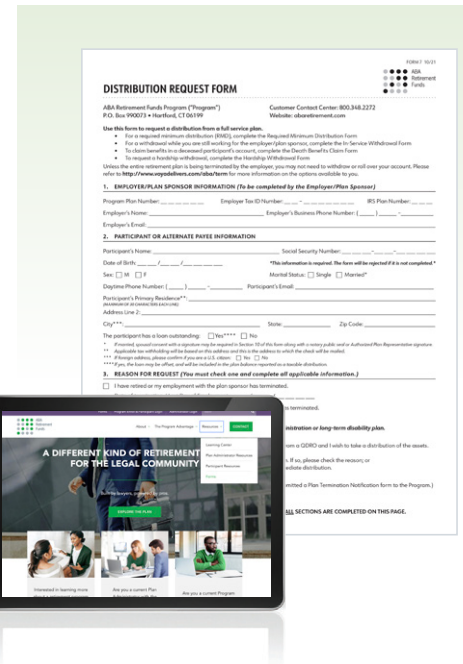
FORM 7 10/21

ABA Retirement Funds

DISTRIBUTION REQUEST FORM

ABA Retirement Funds Program ("Program")
P.O. Box 990073 • Hartford, CT 06199

Customer Contact Center: 800.348.2272
Website: abaretirement.com

Use this form to request a distribution from a full service plan.
• For a required minimum distribution (RMD), complete the Required Minimum Distribution Form
• For a withdrawal while you are still working for the employer/plan sponsor, complete the In-Service Withdrawal Form
• To claim benefits in a deceased participant's account, complete the Death Benefits Claim Form
• To request a hardship withdrawal, complete the Hardship Withdrawal Form
Unless the entire retirement plan is being terminated by the employer, you may not need to withdraw or roll over your account. Please refer to http://www.voyadelivers.com/aba/term for more information on the options available to you.

1. EMPLOYER/PLAN SPONSOR INFORMATION (To be completed by the Employer/Plan Sponsor)

Program Plan Number: Employer Tax ID Number: IRS Plan Number:
Employer's Name: Employer's Business Phone Number: ( ) -
Employer's Email:

2. PARTICIPANT OR ALTERNATE PAYEE INFORMATION

Participant's Name: Social Security Number: - -
Date of Birth: / / *This information is required. The form will be rejected if it is not completed.*
Sex: ☐ M ☐ F Marital Status: ☐ Single ☐ Married*
Daytime Phone Number: ( ) - Participant's Email:
Participant's Primary Residence**:
(MAXIMUM OF 30 CHARACTERS EACH LINE)
Address Line 2:
City***: State: Zip Code:
The participant has a loan outstanding: ☐ Yes**** ☐ No
* If married, spousal consent with a signature may be required in Section 10 of this form along with a notary public and/or Authorized Plan Representative signature.
** Applicable tax withholding will be based on this address and this is the address to which the check will be mailed.
*** If foreign address, please confirm if you are a U.S. citizen: ☐ Yes ☐ No
**** If yes, the loan may be offset, and will be included in the plan balance reported as a taxable distribution.

3. REASON FOR REQUEST (You must check one and complete all applicable information.)

☐ I have retired or my employment with the plan sponsor has terminated.
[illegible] terminated.
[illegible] stration or long-term disability plan.
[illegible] m a QDRO and I wish to take a distribution of the assets.
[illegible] s. If so, please check the reason; or
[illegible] ediate distribution.
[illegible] mitted a Plan Termination Notification form to the Program.)
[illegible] ALL SECTIONS ARE COMPLETED ON THIS PAGE.

ABA Retirement Funds
About The Program Advantage Resources CONTACT
Learning Center
Plan Administrator Resources
Participant Resources
A DIFFERENT KIND OF RETIREMENT FOR THE LEGAL COMMUNITY
EXPLORE THE PLAN
Interested in learning more
Are you a current Plan
Are you a current Program